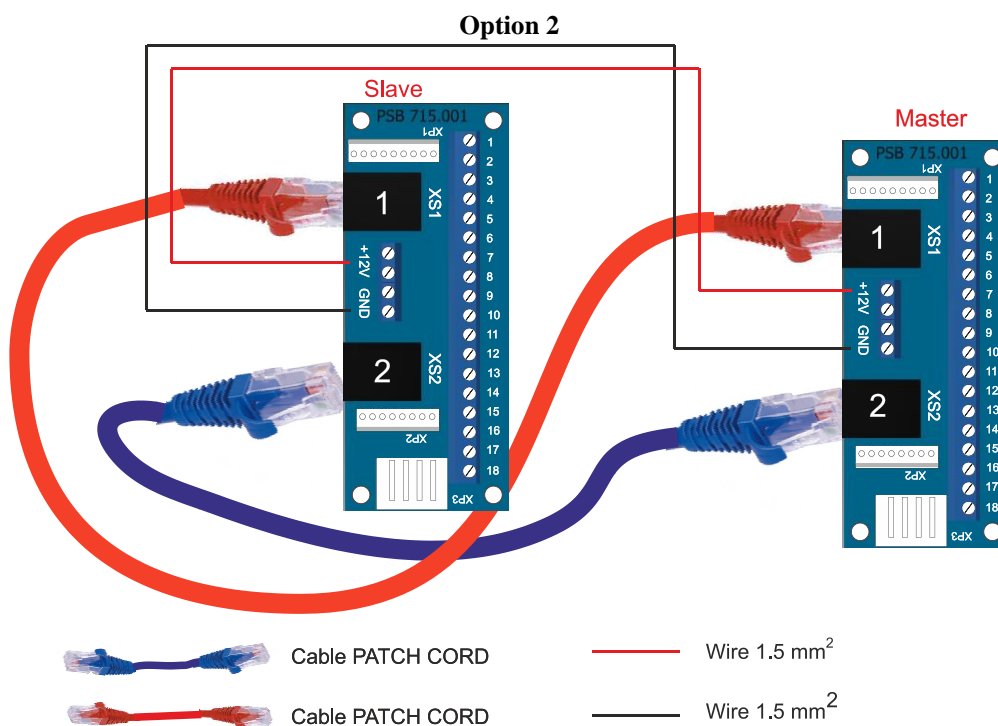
Option 2

Slave

PSB 715.001

XP1

1

XS1

+12V

GND

2

XS2

XP2

XP3

1
2
3
4
5
6
7
8
9
10
11
12
13
14
15
16
17
18

Master

PSB 715.001

XP1

1

XS1

+12V

GND

2

XS2

XP2

XP3

1
2
3
4
5
6
7
8
9
10
11
12
13
14
15
16
17
18

Cable PATCH CORD

Wire 1.5 $mm^2$

Cable PATCH CORD

Wire 1.5 $mm^2$